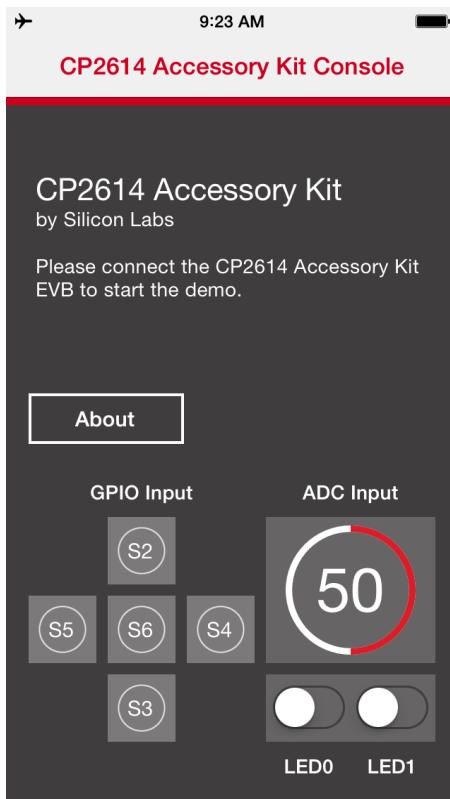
9:23 AM

CP2614 Accessory Kit Console

CP2614 Accessory Kit
by Silicon Labs

Please connect the CP2614 Accessory Kit EVB to start the demo.

About

GPIO Input

S2

S5

S6

S4

S3

ADC Input

50

LED0

LED1